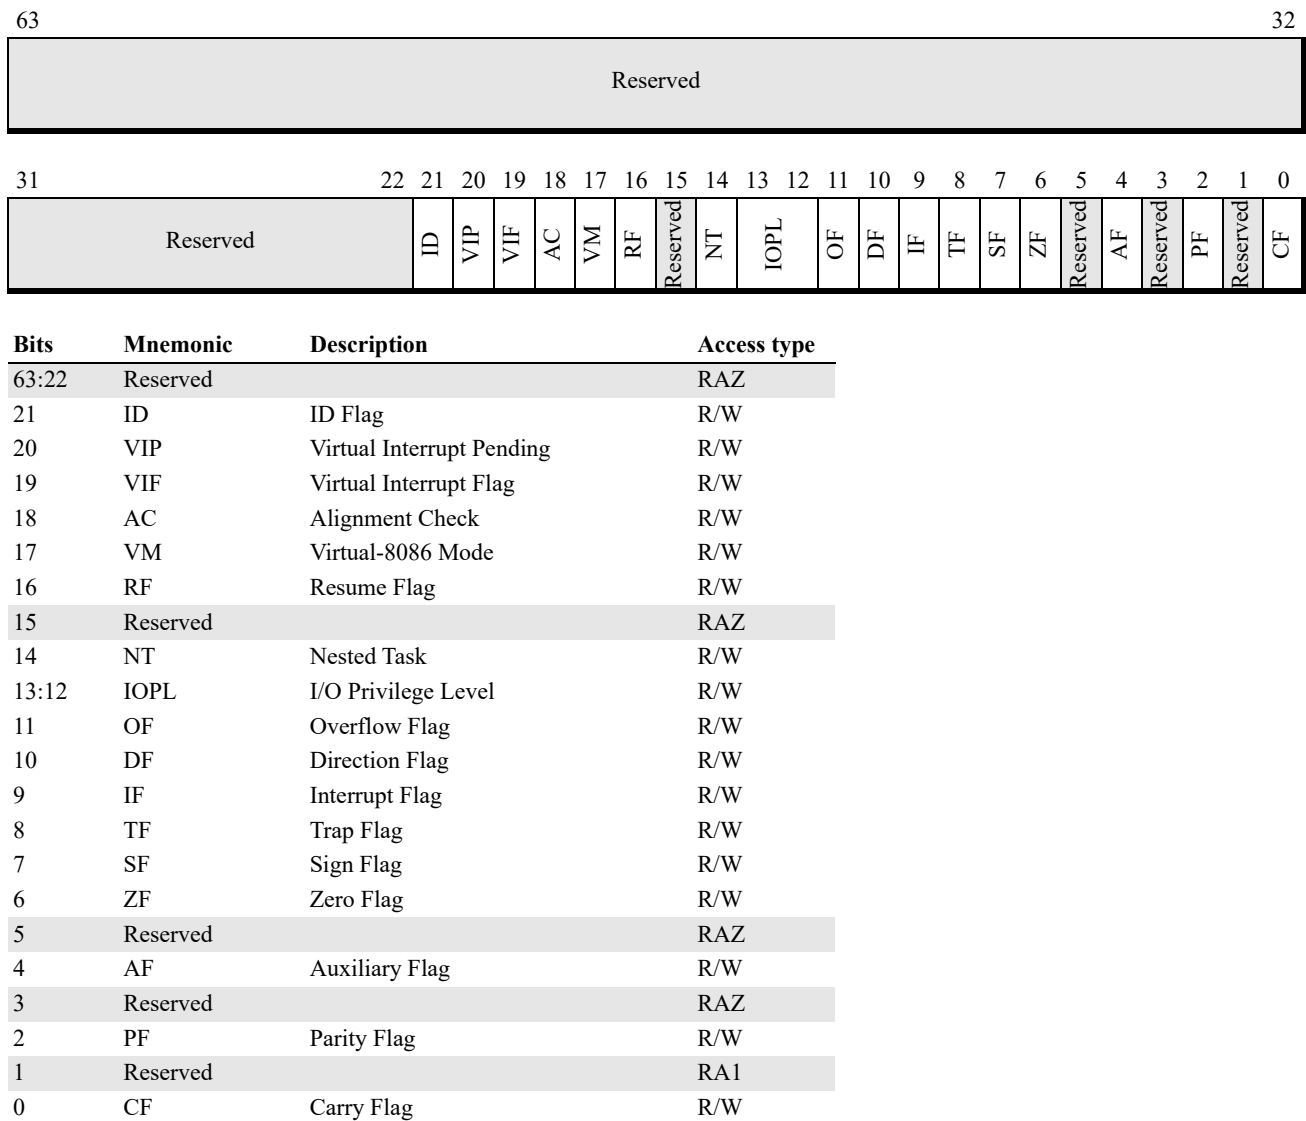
63 32

Reserved

31 22 21 20 19 18 17 16 15 14 13 12 11 10 9 8 7 6 5 4 3 2 1 0

Reserved ID VIP VIF AC VM RF Reserved NT IOPL OF DF IF TF SF ZF Reserved AF Reserved PF Reserved CF

| Bits | Mnemonic | Description | Access type |
|---|---|---|---|
| 63:22 | Reserved | | RAZ |
| 21 | ID | ID Flag | R/W |
| 20 | VIP | Virtual Interrupt Pending | R/W |
| 19 | VIF | Virtual Interrupt Flag | R/W |
| 18 | AC | Alignment Check | R/W |
| 17 | VM | Virtual-8086 Mode | R/W |
| 16 | RF | Resume Flag | R/W |
| 15 | Reserved | | RAZ |
| 14 | NT | Nested Task | R/W |
| 13:12 | IOPL | I/O Privilege Level | R/W |
| 11 | OF | Overflow Flag | R/W |
| 10 | DF | Direction Flag | R/W |
| 9 | IF | Interrupt Flag | R/W |
| 8 | TF | Trap Flag | R/W |
| 7 | SF | Sign Flag | R/W |
| 6 | ZF | Zero Flag | R/W |
| 5 | Reserved | | RAZ |
| 4 | AF | Auxiliary Flag | R/W |
| 3 | Reserved | | RAZ |
| 2 | PF | Parity Flag | R/W |
| 1 | Reserved | | RA1 |
| 0 | CF | Carry Flag | R/W |